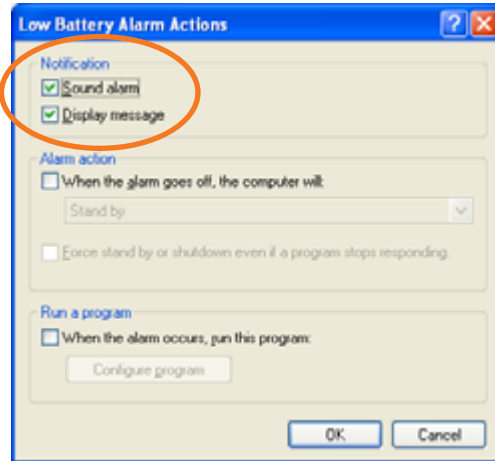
Low Battery Alarm Actions

?

Notification

Sound alarm

Display message

Alarm action

When the alarm goes off, the computer will:

Stand by

Force stand by or shutdown even if a program stops responding.

Run a program

When the alarm occurs, run this program:

Configure program

OK

Cancel